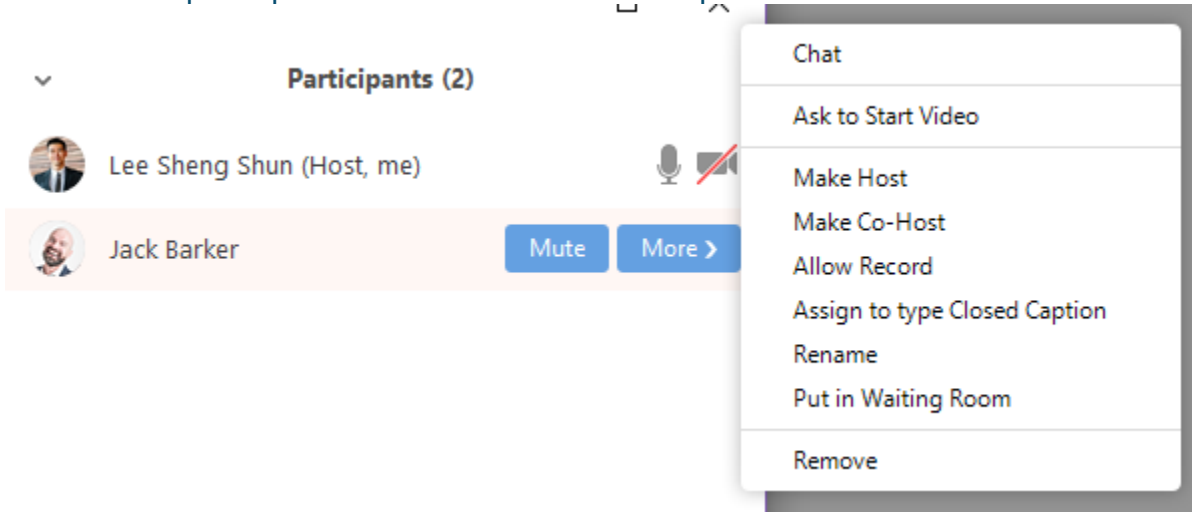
Participants (2)

Lee Sheng Shun (Host, me)

Jack Barker

Mute

More ›

Chat

Ask to Start Video

Make Host

Make Co-Host

Allow Record

Assign to type Closed Caption

Rename

Put in Waiting Room

Remove